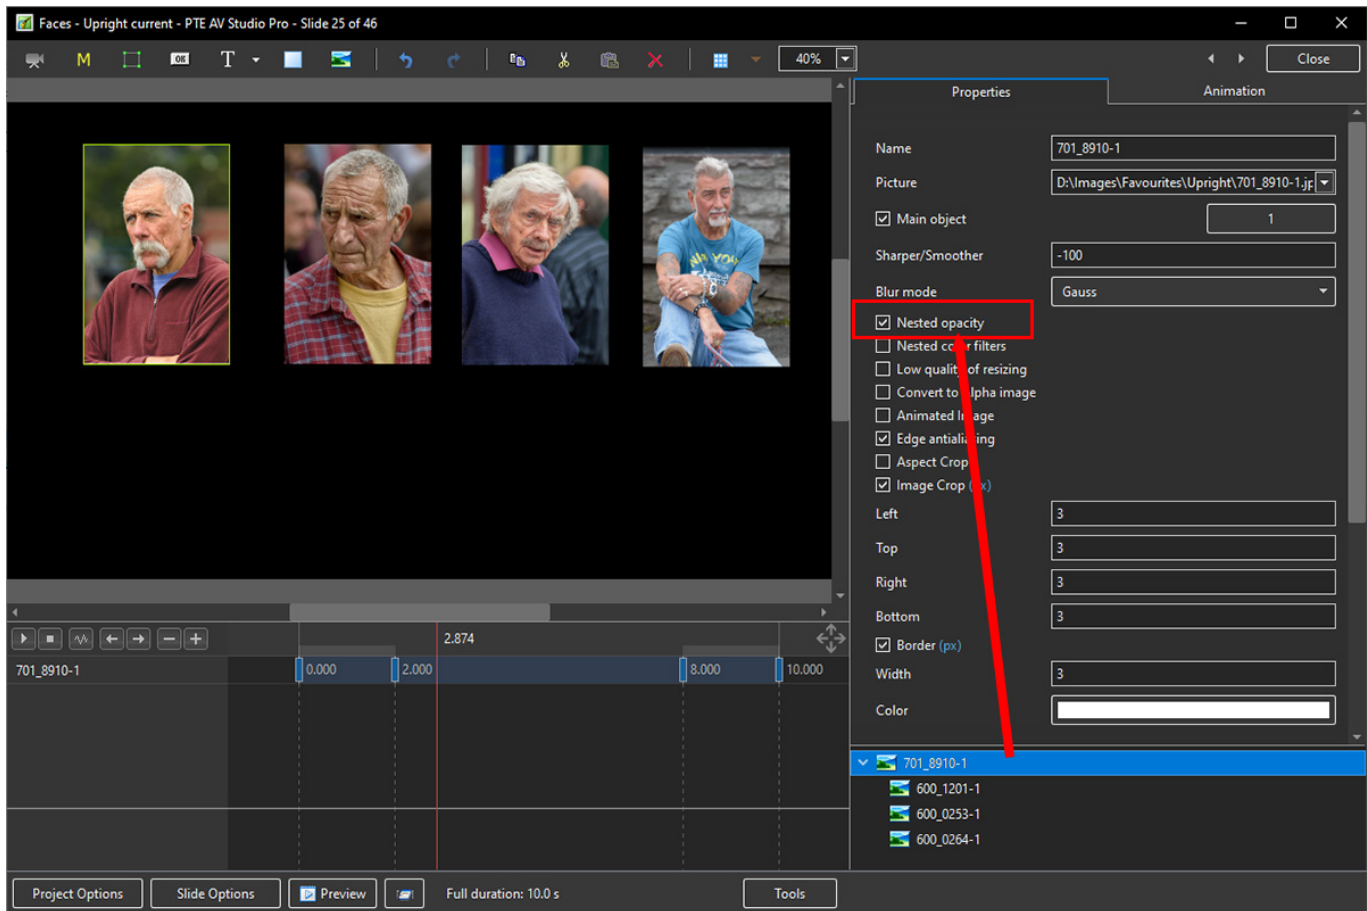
Faces - Upright current - PTE AV Studio Pro - Slide 25 of 46

M T 40% Close

Properties Animation

Name 701_8910-1
Picture D:\Images\Favourites\Upright\701_8910-1.jp
Main object 1
Sharper/Smoother -100
Blur mode Gauss
Nested opacity
Nested co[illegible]r filters
Low qualit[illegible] of resizing
Convert to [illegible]lpha image
Animated I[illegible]age
Edge antiali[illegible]ing
Aspect Crop
Image Crop ([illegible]x)
Left 3
Top 3
Right 3
Bottom 3
Border (px)
Width 3
Color

701_8910-1
600_1201-1
600_0253-1
600_0264-1

2.874
701_8910-1 0.000 2.000 8.000 10.000

Project Options Slide Options Preview Full duration: 10.0 s Tools